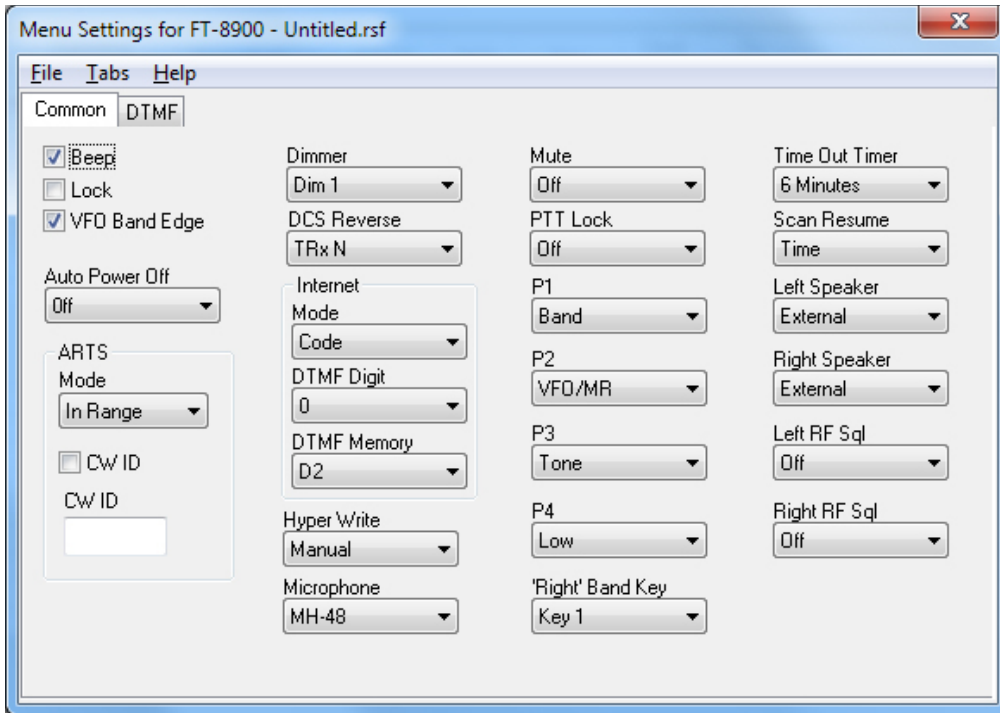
Menu Settings for FT-8900 - Untitled.rsf

File Tabs Help

Common DTMF

Beep
Lock
VFO Band Edge

Auto Power Off
Off

ARTS
Mode
In Range

CW ID

CW ID

Dimmer
Dim 1

DCS Reverse
TRx N

Internet
Mode
Code

DTMF Digit
0

DTMF Memory
D2

Hyper Write
Manual

Microphone
MH-48

Mute
Off

PTT Lock
Off

P1
Band

P2
VFO/MR

P3
Tone

P4
Low

'Right' Band Key
Key 1

Time Out Timer
6 Minutes

Scan Resume
Time

Left Speaker
External

Right Speaker
External

Left RF Sql
Off

Right RF Sql
Off